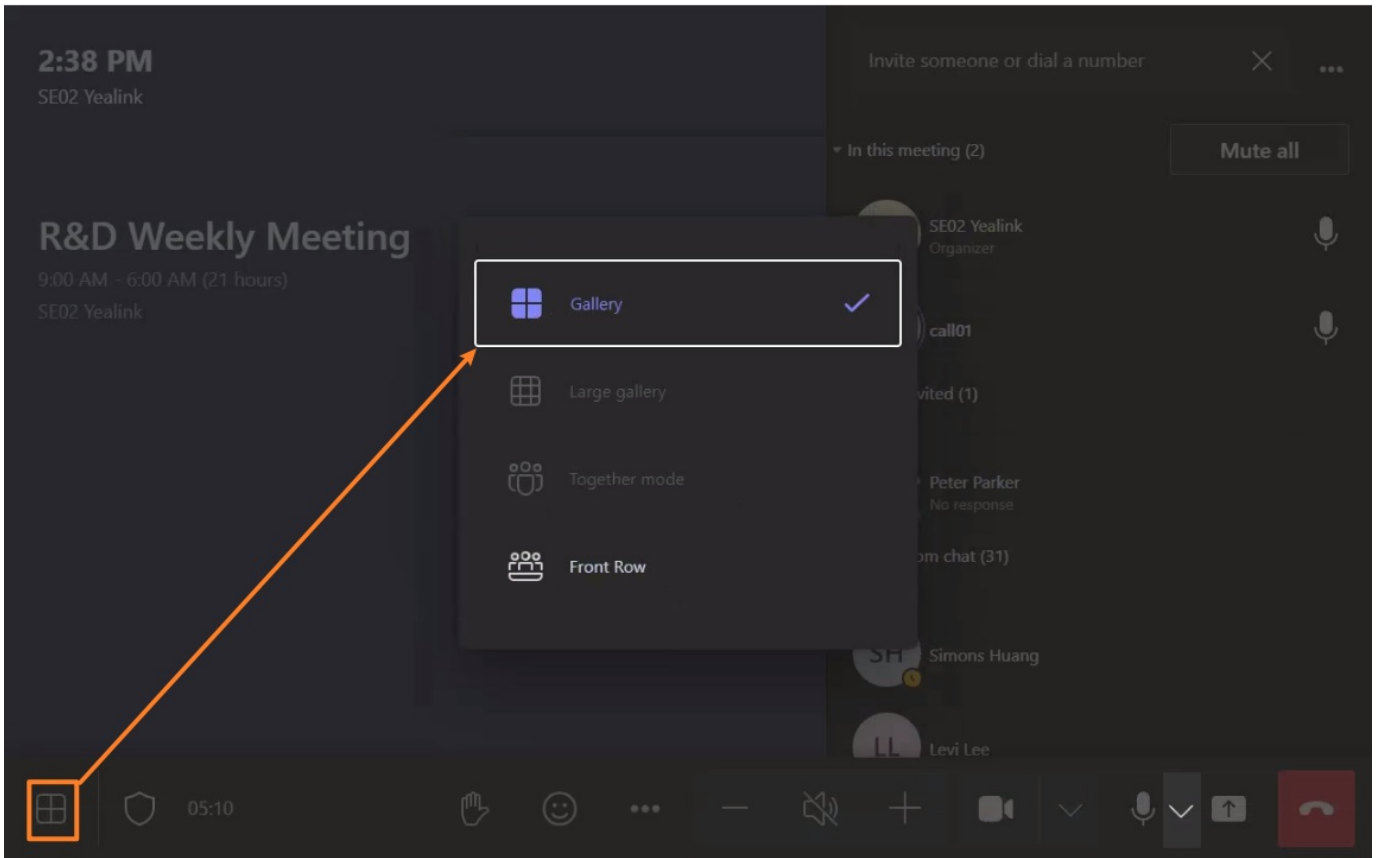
2:38 PM
SE02 Yealink

R&D Weekly Meeting
9:00 AM - 6:00 AM (21 hours)
SE02 Yealink

Invite someone or dial a number

In this meeting (2)

Mute all

SE02 Yealink
Organizer

call01

vited (1)

Peter Parker
No response

om chat (31)

SH Simons Huang

LL Levi Lee

Gallery

Large gallery

Together mode

Front Row

05:10